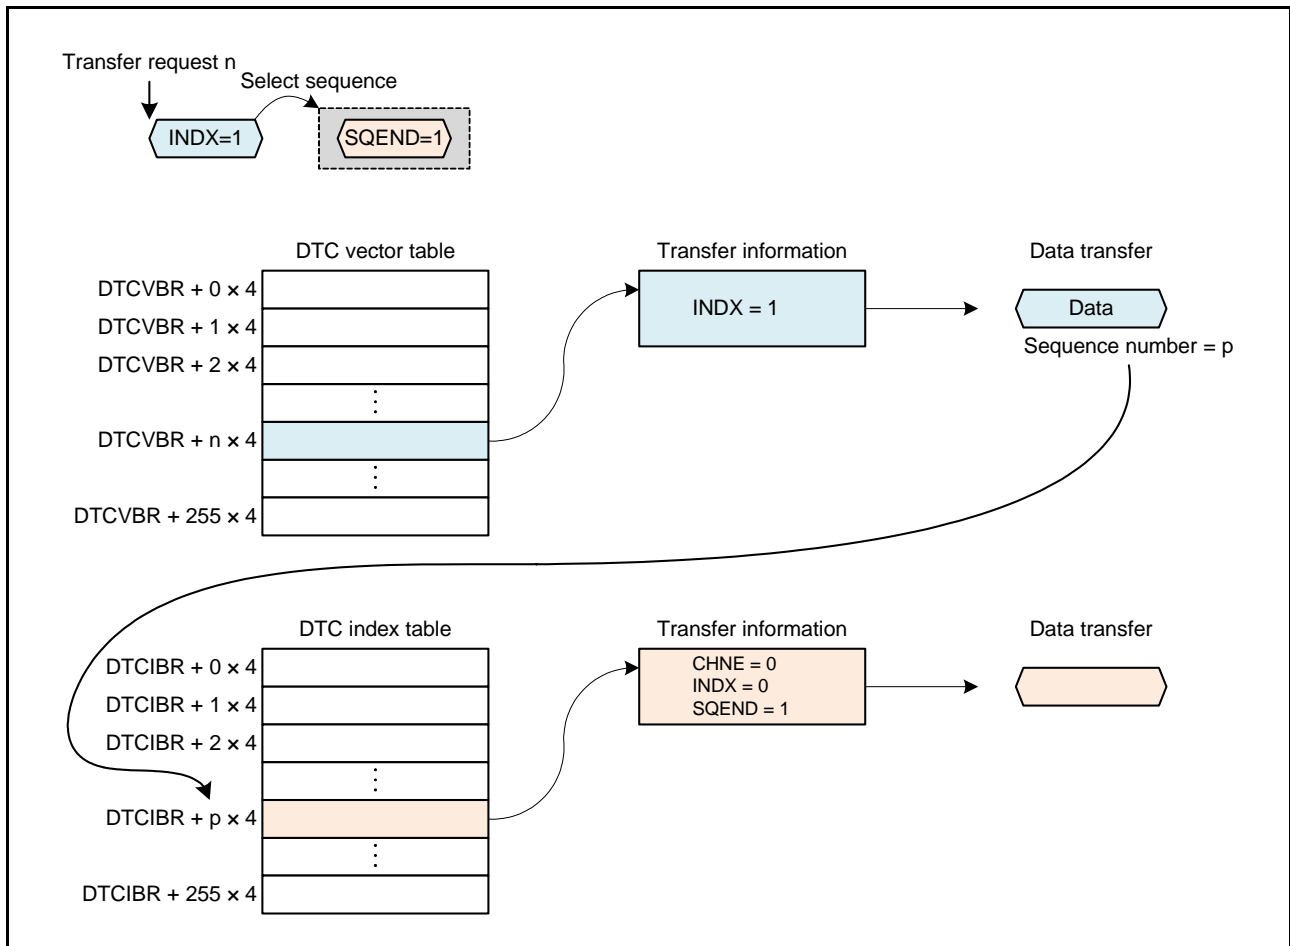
Transfer request n
Select sequence
INDX=1
SQEND=1

DTC vector table
DTCVBR + 0 × 4
DTCVBR + 1 × 4
DTCVBR + 2 × 4
⋮
DTCVBR + n × 4
⋮
DTCVBR + 255 × 4

Transfer information
INDX = 1

Data transfer
Data
Sequence number = p

DTC index table
DTCIBR + 0 × 4
DTCIBR + 1 × 4
DTCIBR + 2 × 4
⋮
DTCIBR + p × 4
⋮
DTCIBR + 255 × 4

Transfer information
CHNE = 0
INDX = 0
SQEND = 1

Data transfer